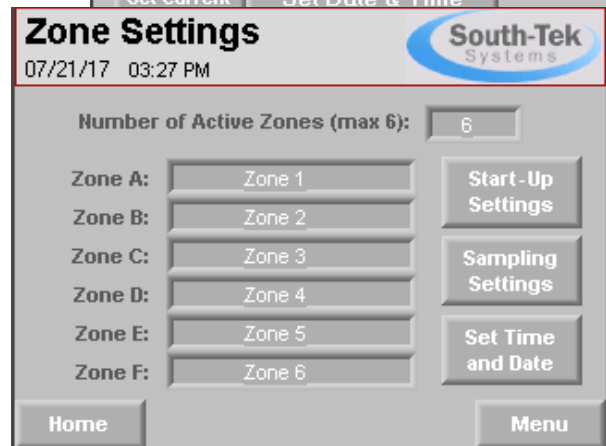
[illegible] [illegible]

Zone Settings
07/21/17 03:27 PM

South-Tek
Systems

Number of Active Zones (max 6): 6

Zone A: Zone 1
Zone B: Zone 2
Zone C: Zone 3
Zone D: Zone 4
Zone E: Zone 5
Zone F: Zone 6

Start-Up Settings

Sampling Settings

Set Time and Date

Home

Menu